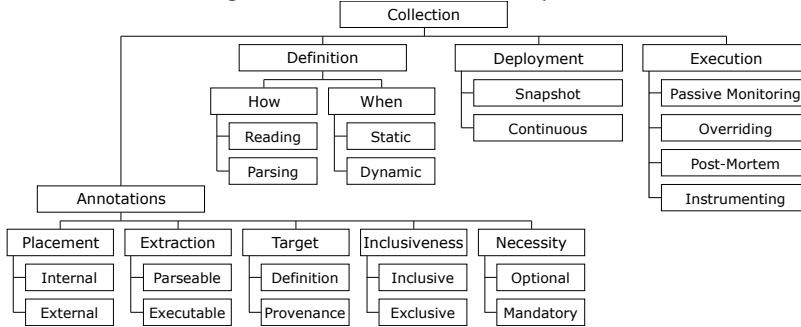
Collection

Definition

How

Reading

Parsing

When

Static

Dynamic

Deployment

Snapshot

Continuous

Execution

Passive Monitoring

Overriding

Post-Mortem

Instrumenting

Annotations

Placement

Internal

External

Extraction

Parseable

Executable

Target

Definition

Provenance

Inclusiveness

Inclusive

Exclusive

Necessity

Optional

Mandatory